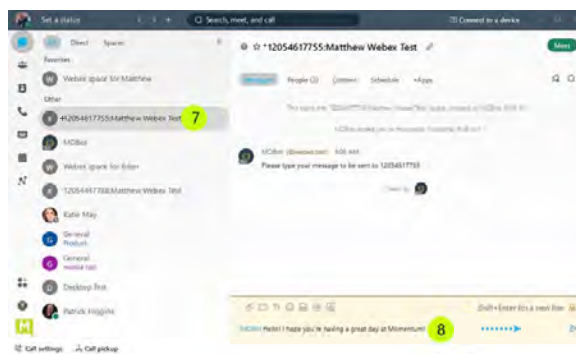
Set a status

Search, meet, and call

Connect to a device

Direct Spaces

Favorites

Webex space for Matthew

Other

+12054617755:Matthew Webex Test

7

MOBot

Webex space for Brian

12054617755:Matthew Webex Test

Katie May

General
Product

General

Desktop Test

Patrick Higgins

Call settings Call pickup

☆ +12054617755:Matthew Webex Test

Meet

Messages People (2) Content Schedule +Apps

This space, the "12054617755:Matthew Webex Test" was created by MOBot. Edit

MOBot invited you to the space. Customize, Add to space

MOBot 6:08 AM

Please type your message to be sent to 12054617755

Seen by

Shift + Enter for a new line

MOBot Hello! I hope you're having a great day at Momentum!

8